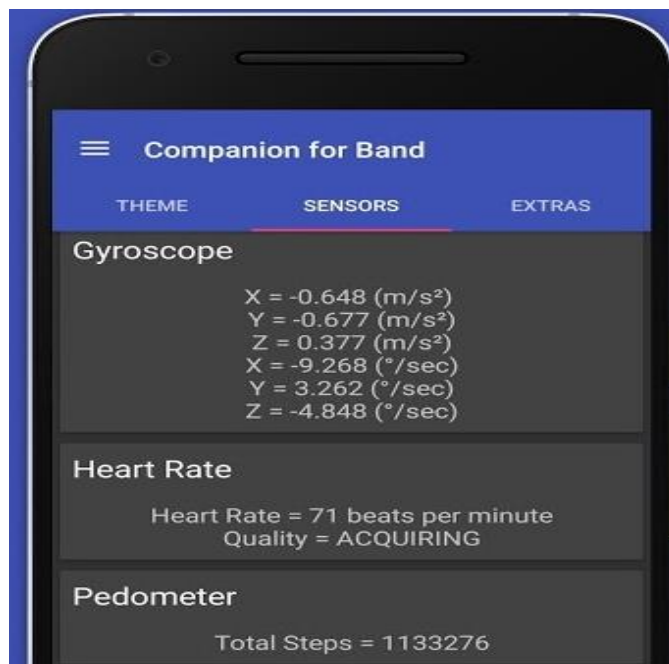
Companion for Band

THEME SENSORS EXTRAS

Gyroscope

X = -0.648 (m/s²)
Y = -0.677 (m/s²)
Z = 0.377 (m/s²)
X = -9.268 (°/sec)
Y = 3.262 (°/sec)
Z = -4.848 (°/sec)

Heart Rate

Heart Rate = 71 beats per minute
Quality = ACQUIRING

Pedometer

Total Steps = 1133276